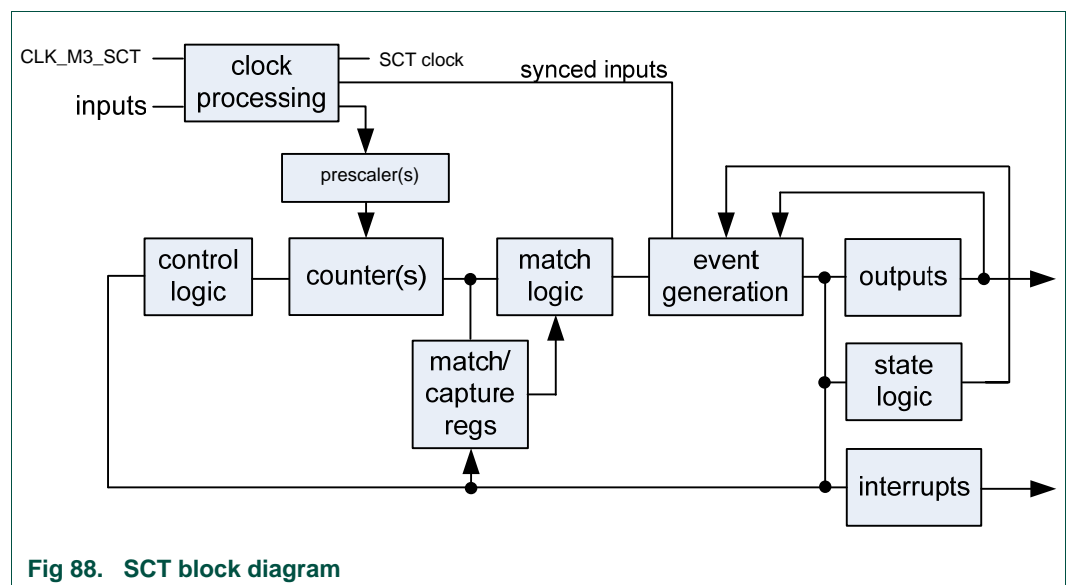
CLK_M3_SCT
clock processing
SCT clock
synced inputs
inputs
prescaler(s)
control logic
counter(s)
match logic
event generation
outputs
match/ capture regs
state logic
interrupts

Fig 88. SCT block diagram